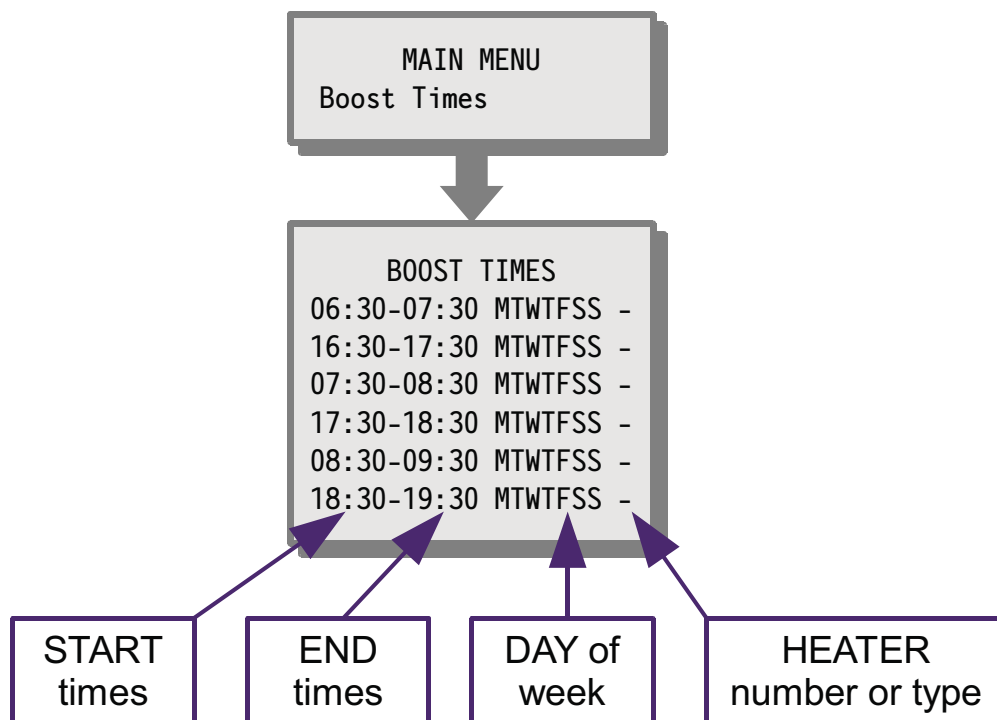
MAIN MENU
Boost Times

BOOST TIMES
06:30-07:30 MTWTFSS -
16:30-17:30 MTWTFSS -
07:30-08:30 MTWTFSS -
17:30-18:30 MTWTFSS -
08:30-09:30 MTWTFSS -
18:30-19:30 MTWTFSS -

START times

END times

DAY of week

HEATER number or type